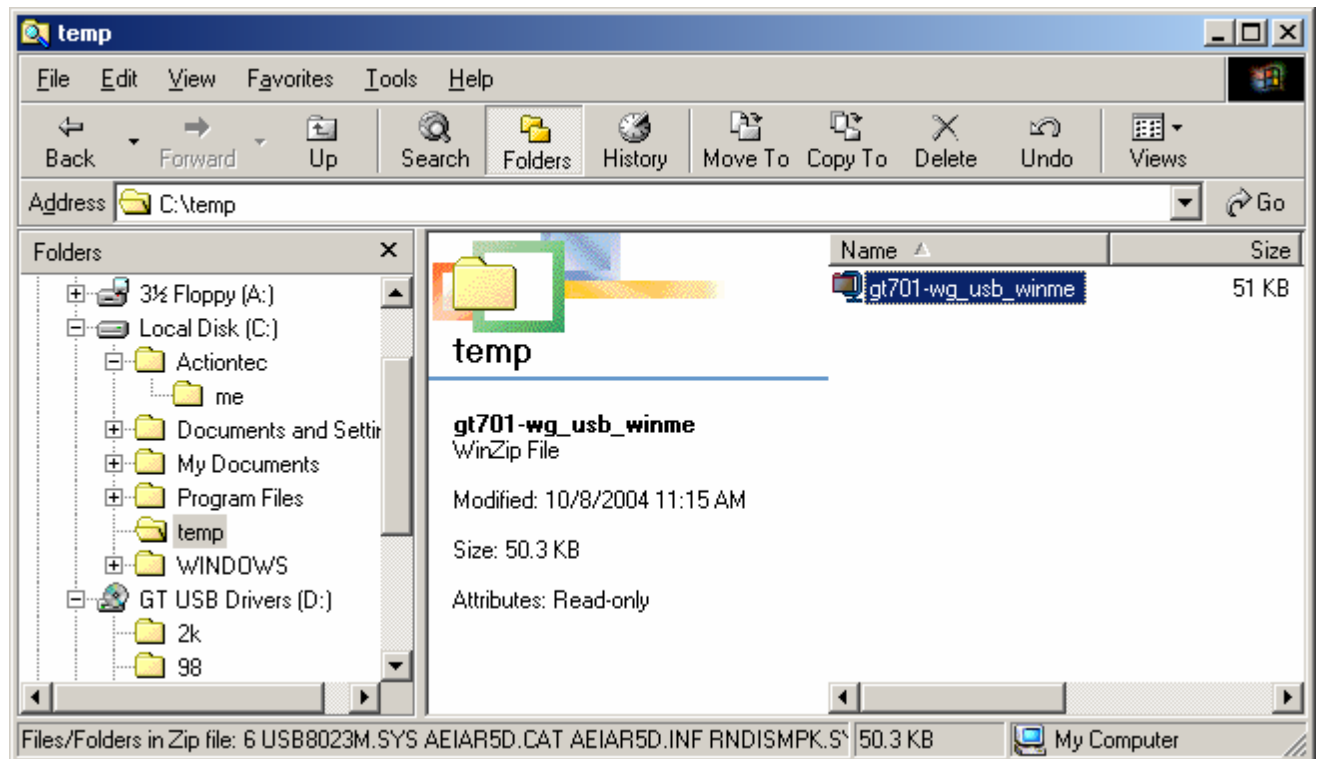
temp

File Edit View Favorites Tools Help

Back Forward Up Search Folders History Move To Copy To Delete Undo Views

Address C:\temp Go

Folders ×

3½ Floppy (A:)
Local Disk (C:)
Actiontec
me
Documents and Settir
My Documents
Program Files
temp
WINDOWS
GT USB Drivers (D:)
2k
98

temp

gt701-wg_usb_winme
WinZip File

Modified: 10/8/2004 11:15 AM

Size: 50.3 KB

Attributes: Read-only

| Name | Size |
|---|---|
| gt701-wg_usb_winme | 51 KB |

Files/Folders in Zip file: 6 USB8023M.SYS AEIAR5D.CAT AEIAR5D.INF RNDISMPK.S' 50.3 KB My Computer